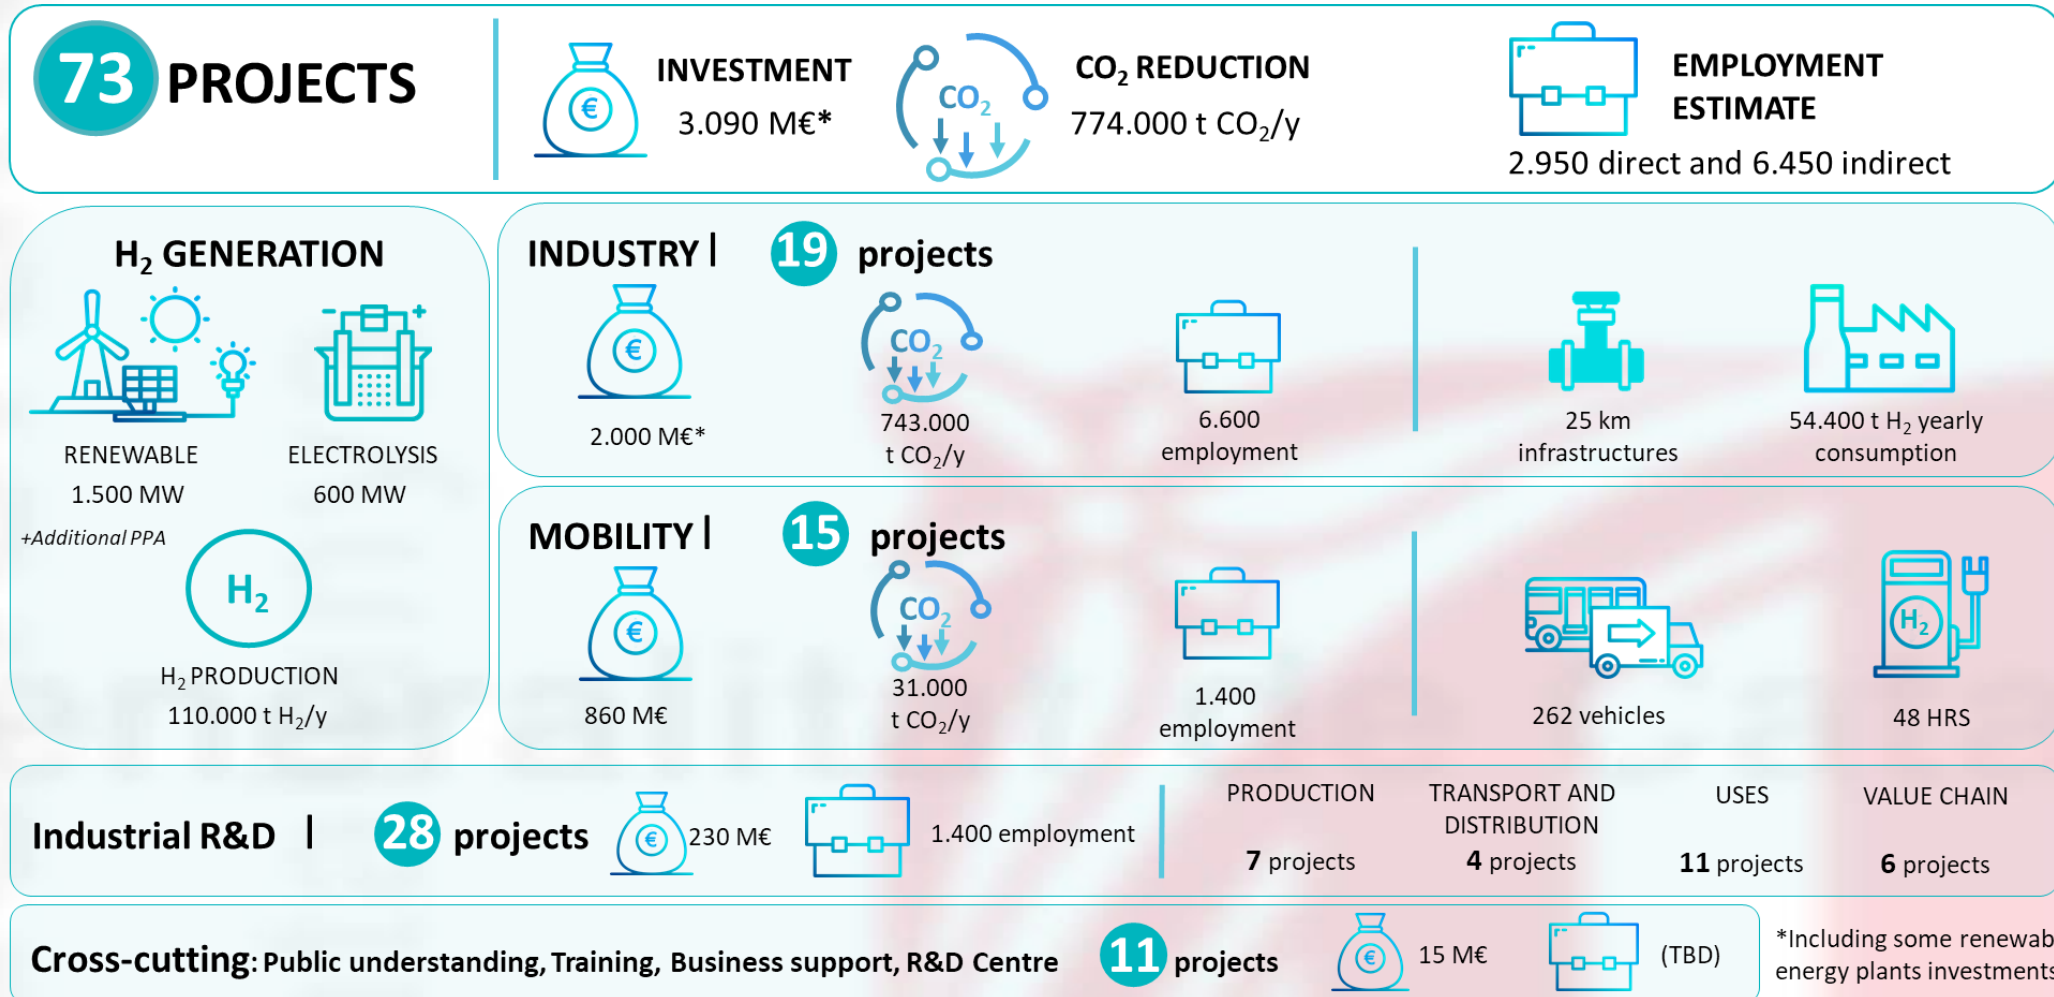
73 PROJECTS

INVESTMENT
3.090 M€*

$CO_2$
$CO_2$ REDUCTION
774.000 t $CO_2$/y

EMPLOYMENT ESTIMATE
2.950 direct and 6.450 indirect

$H_2$ GENERATION

RENEWABLE
1.500 MW

ELECTROLYSIS
600 MW

+Additional PPA

$H_2$

$H_2$ PRODUCTION
110.000 t $H_2$/y

INDUSTRY | 19 projects

2.000 M€*

$CO_2$
743.000 t $CO_2$/y

6.600 employment

25 km infrastructures

54.400 t $H_2$ yearly consumption

MOBILITY | 15 projects

860 M€

$CO_2$
31.000 t $CO_2$/y

1.400 employment

262 vehicles

$H_2$
48 HRS

Industrial R&D | 28 projects

230 M€

1.400 employment

PRODUCTION
7 projects

TRANSPORT AND DISTRIBUTION
4 projects

USES
11 projects

VALUE CHAIN
6 projects

Cross-cutting: Public understanding, Training, Business support, R&D Centre

11 projects

15 M€

(TBD)

*Including some renewab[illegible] energy plants investment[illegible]